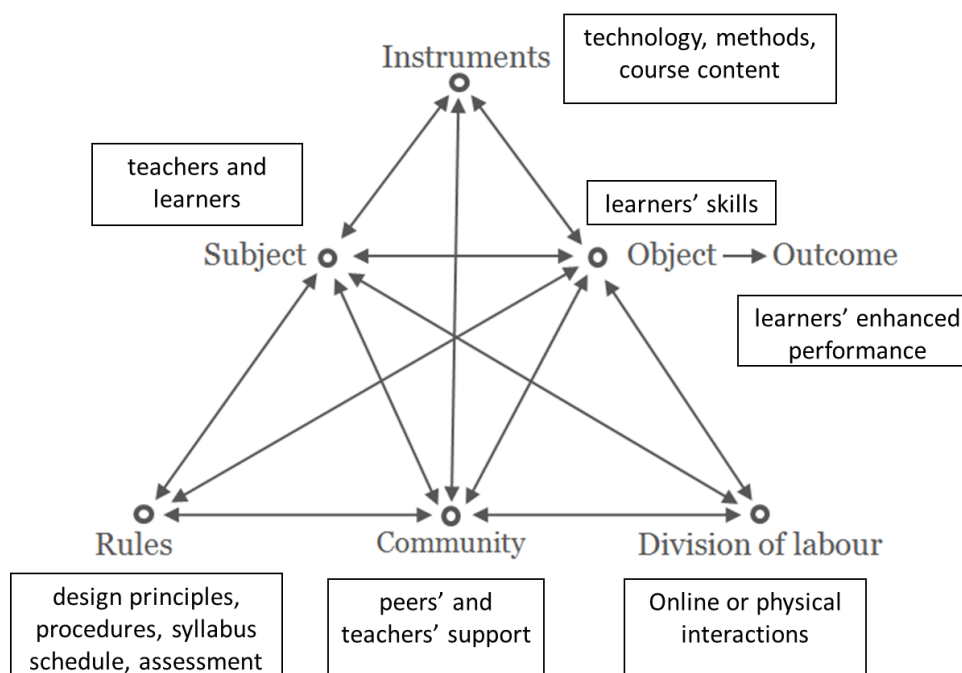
Instruments

technology, methods, course content

teachers and learners

learners' skills

Subject

Object → Outcome

learners' enhanced performance

Rules

Community

Division of labour

design principles, procedures, syllabus schedule, assessment

peers' and teachers' support

Online or physical interactions